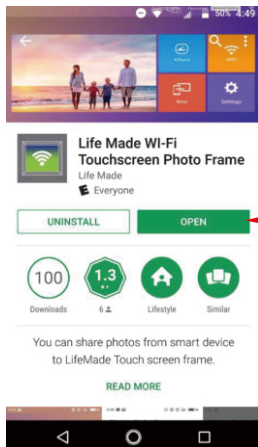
30% 4:49

Album
WiFi
Story
Settings

Life Made WI-Fi Touchscreen Photo Frame
Life Made
Everyone

UNINSTALL
OPEN

100
Downloads
1.3
6
Lifestyle
Similar

You can share photos from smart device to LifeMade Touch screen frame.

READ MORE